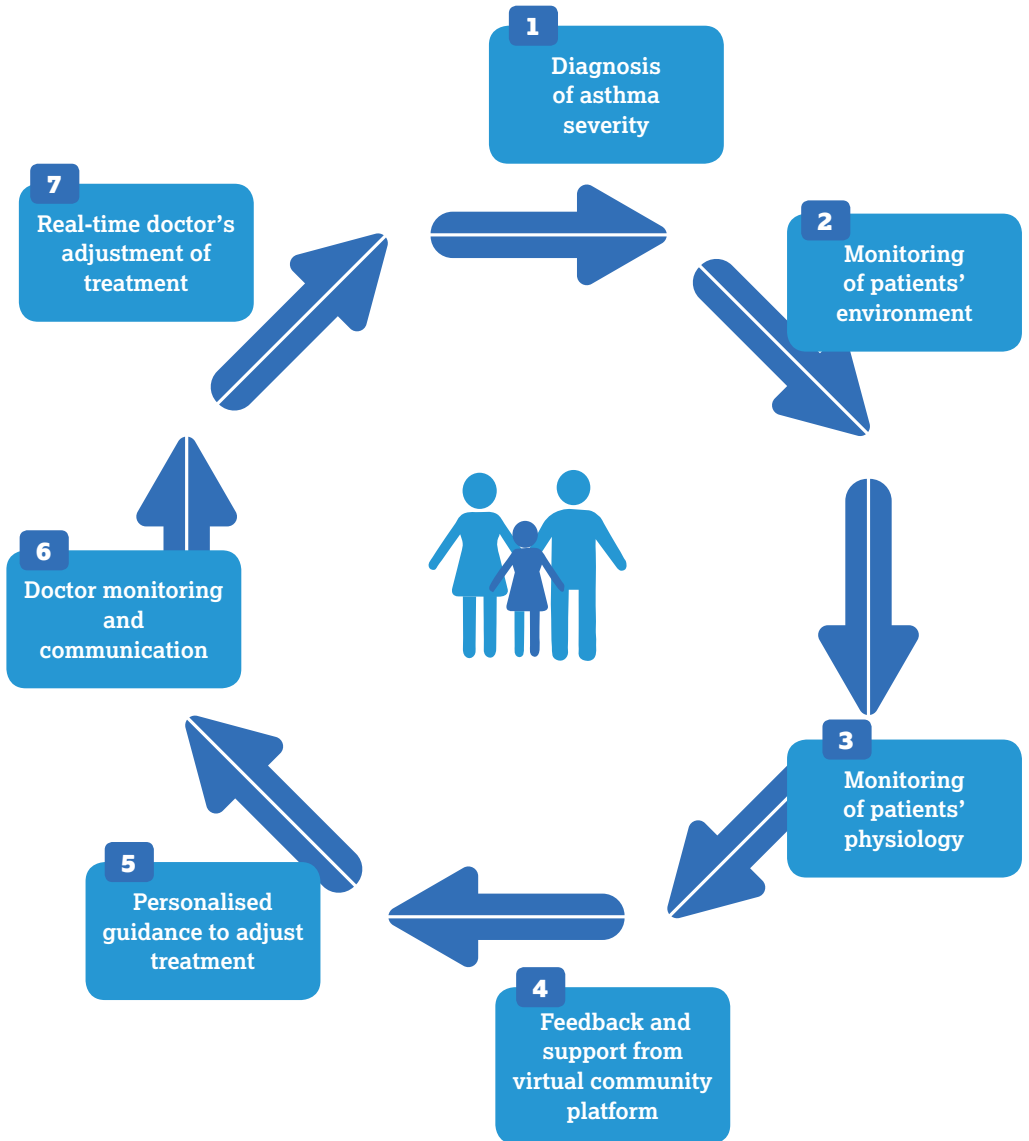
1
Diagnosis of asthma severity

2
Monitoring of patients' environment

3
Monitoring of patients' physiology

4
Feedback and support from virtual community platform

5
Personalised guidance to adjust treatment

6
Doctor monitoring and communication

7
Real-time doctor's adjustment of treatment